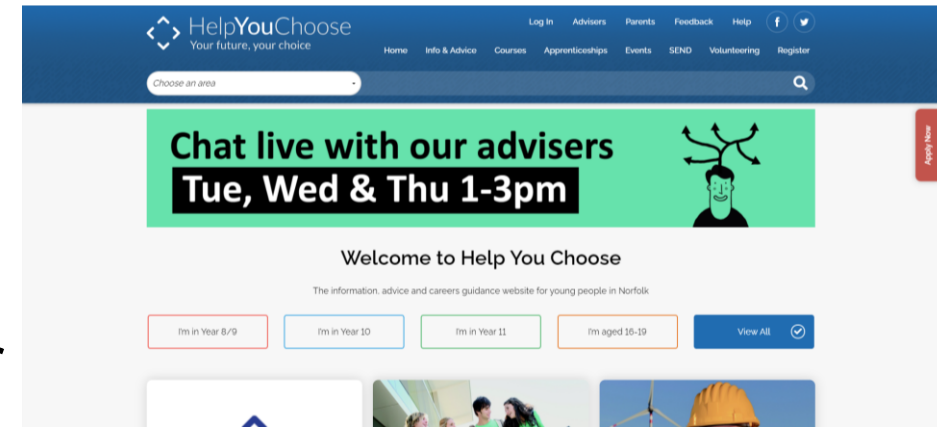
HelpYouChoose
Your future, your choice

Log In Advisers Parents Feedback Help f

Home Info & Advice Courses Apprenticeships Events SEND Volunteering Register

Choose an area

Apply Now

Chat live with our advisers
Tue, Wed & Thu 1-3pm

Welcome to Help You Choose

The information, advice and careers guidance website for young people in Norfolk

I'm in Year 8/9 I'm in Year 10 I'm in Year 11 I'm aged 16-19 View All